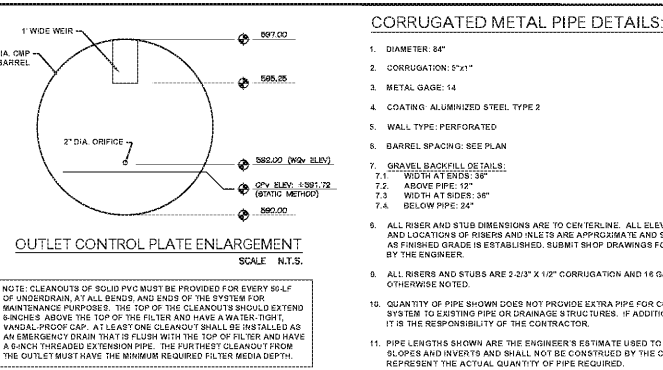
1' WIDE WEIR

DIA. CMP BARREL

597.00

595.25

2" DIA. ORIFICE

592.00 (WQv ELEV)

CPv ELEV: ±591.72 (STATIC METHOD)

590.00

OUTLET CONTROL PLATE ENLARGEMENT

SCALE N.T.S.

NOTE: CLEANOUTS OF SOLID PVC MUST BE PROVIDED FOR EVERY 50-LF OF UNDERDRAIN, AT ALL BENDS, AND ENDS OF THE SYSTEM FOR MAINTENANCE PURPOSES. THE TOP OF THE CLEANOUTS SHOULD EXTEND 6-INCHES ABOVE THE TOP OF THE FILTER AND HAVE A WATER-TIGHT, VANDAL-PROOF CAP. AT LEAST ONE CLEANOUT SHALL BE INSTALLED AS AN EMERGENCY DRAIN THAT IS FLUSH WITH THE TOP OF FILTER AND HAVE A 6-INCH THREADED EXTENSION PIPE. THE FURTHEST CLEANOUT FROM THE OUTLET MUST HAVE THE MINIMUM REQUIRED FILTER MEDIA DEPTH.

CORRUGATED METAL PIPE DETAILS:

1. DIAMETER: 84"

2. CORRUGATION: 5"x1"

3. METAL GAGE: 14

4. COATING: ALUMINIZED STEEL TYPE 2

5. WALL TYPE: PERFORATED

6. BARREL SPACING: SEE PLAN

7. GRAVEL BACKFILL DETAILS:
7.1. WIDTH AT ENDS: 36"
7.2. ABOVE PIPE: 12"
7.3. WIDTH AT SIDES: 36"
7.4. BELOW PIPE: 24"

8. ALL RISER AND STUB DIMENSIONS ARE TO CENTERLINE. ALL ELEV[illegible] AND LOCATIONS OF RISERS AND INLETS ARE APPROXIMATE AND S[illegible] AS FINISHED GRADE IS ESTABLISHED. SUBMIT SHOP DRAWINGS FO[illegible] BY THE ENGINEER.

9. ALL RISERS AND STUBS ARE 2-2/3" X 1/2" CORRUGATION AND 16 GA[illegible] OTHERWISE NOTED.

10. QUANTITY OF PIPE SHOWN DOES NOT PROVIDE EXTRA PIPE FOR CO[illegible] SYSTEM TO EXISTING PIPE OR DRAINAGE STRUCTURES. IF ADDITIO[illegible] IT IS THE RESPONSIBILITY OF THE CONTRACTOR.

11. PIPE LENGTHS SHOWN ARE THE ENGINEER'S ESTIMATE USED TO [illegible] SLOPES AND INVERTS AND SHALL NOT BE CONSTRUED BY THE C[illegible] REPRESENT THE ACTUAL QUANTITY OF PIPE REQUIRED.